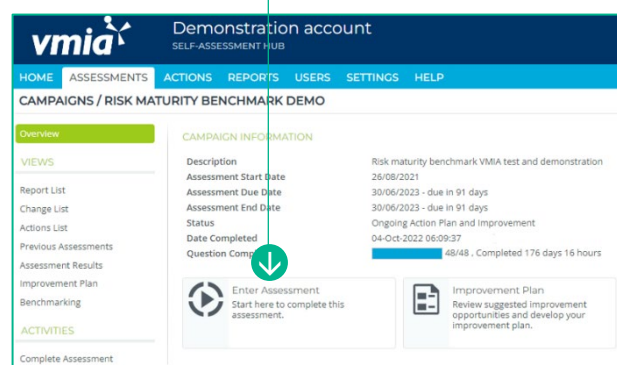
vmia

Demonstration account
SELF-ASSESSMENT HUB

HOME ASSESSMENTS ACTIONS REPORTS USERS SETTINGS HELP

CAMPAIGNS / RISK MATURITY BENCHMARK DEMO

Overview

VIEWS

Report List
Change List
Actions List
Previous Assessments
Assessment Results
Improvement Plan
Benchmarking

ACTIVITIES

Complete Assessment

CAMPAIGN INFORMATION

| | |
|---|---|
| Description | Risk maturity benchmark VMIA test and demonstration |
| Assessment Start Date | 26/08/2021 |
| Assessment Due Date | 30/06/2023 - due in 91 days |
| Assessment End Date | 30/06/2023 - due in 91 days |
| Status | Ongoing Action Plan and Improvement |
| Date Completed | 04-Oct-2022 06:09:37 |
| Question Comp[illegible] | 48/48 , Completed 176 days 16 hours |

Enter Assessment
Start here to complete this assessment.

Improvement Plan
Review suggested improvement opportunities and develop your improvement plan.